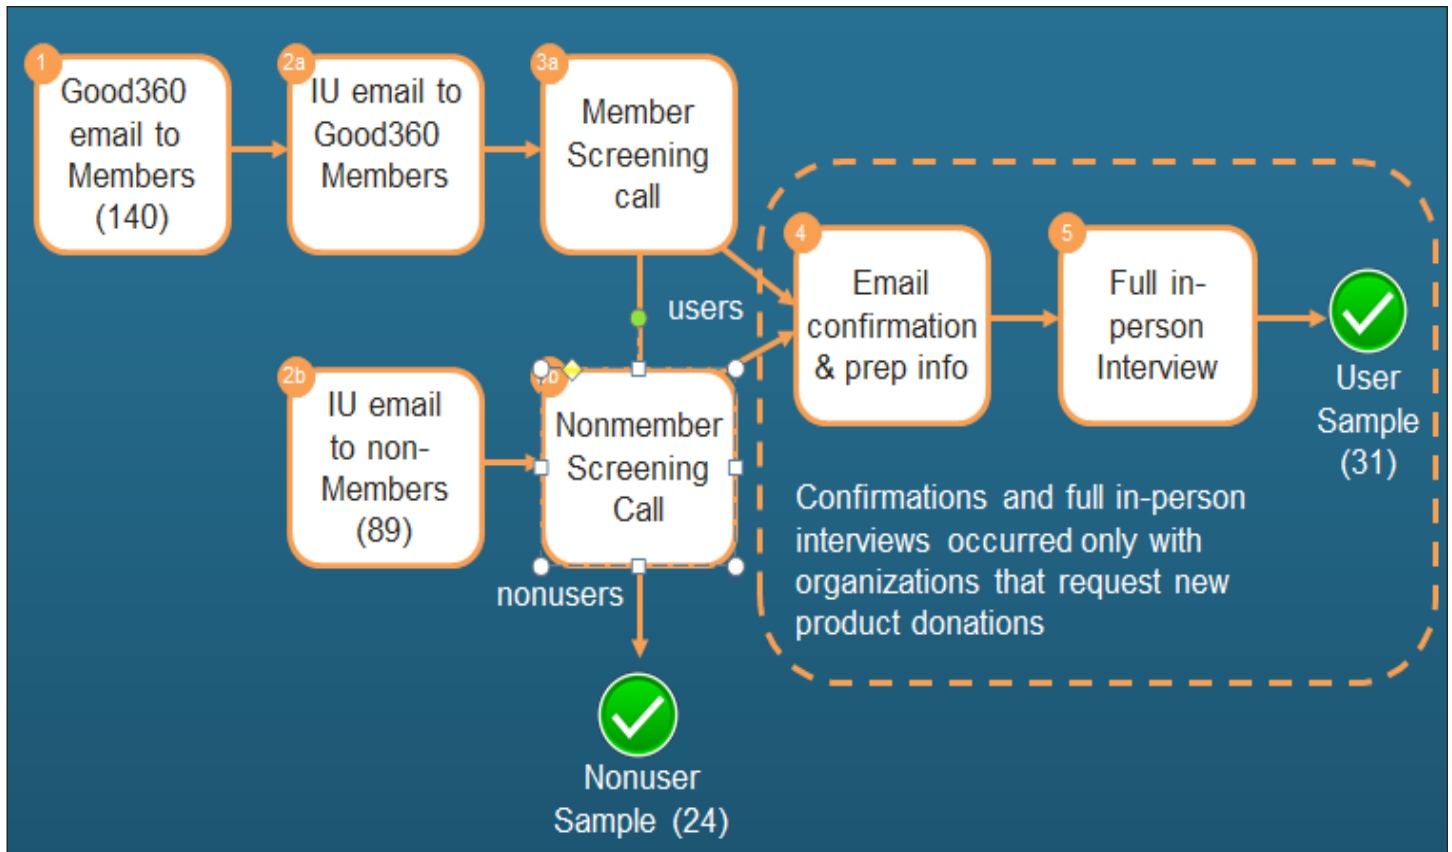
1
Good360 email to Members (140)

2a
IU email to Good360 Members

3a
Member Screening call

users

2b
IU email to non-Members (89)

3b
Nonmember Screening Call

nonusers

Nonuser Sample (24)

4
Email confirmation & prep info

5
Full in-person Interview

User Sample (31)

Confirmations and full in-person interviews occurred only with organizations that request new product donations